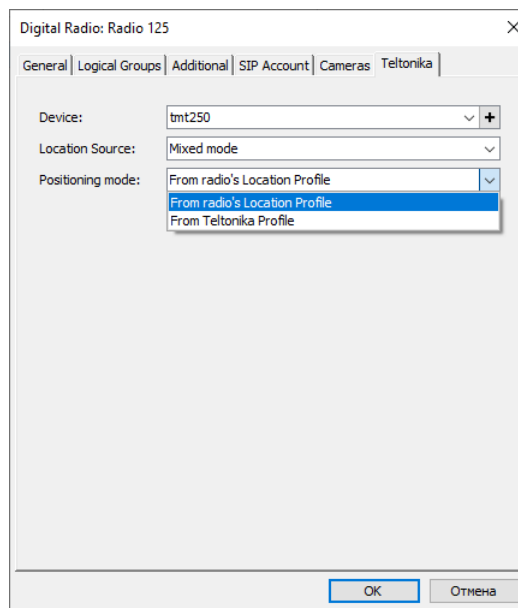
Digital Radio: Radio 125

General | Logical Groups | Additional | SIP Account | Cameras | Teltonika

Device: tmt250 +

Location Source: Mixed mode

Positioning mode: From radio's Location Profile

From radio's Location Profile
From Teltonika Profile

OK Отмена